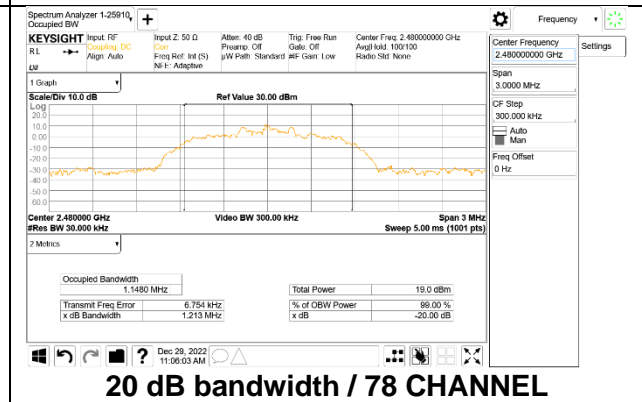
Spectrum Analyzer 1-25910
Occupied BW
+
Frequency

KEYSIGHT Input: RF Coupling: DC Align: Auto
Input Z: 50 Ω Corr Freq Ref: Int (S) NFE: Adaptive
Atten: 40 dB Preamp: Off µW Path: Standard
Trig: Free Run Gate: Off #IF Gain: Low
Center Freq: 2.480000000 GHz Avg|Hold: 100/100 Radio Std: None

RL

Center Frequency
2.480000000 GHz
Settings

Span
3.0000 MHz

CF Step
300.000 kHz
Auto
Man

Freq Offset
0 Hz

1 Graph

Scale/Div 10.0 dB
Log
Ref Value 30.00 dBm

20.0
10.0
0.00
-10.0
-20.0
-30.0
-40.0
-50.0
-60.0

Center 2.480000 GHz
#Res BW 30.000 kHz
Video BW 300.00 kHz
Span 3 MHz
Sweep 5.00 ms (1001 pts)

2 Metrics

| Occupied Bandwidth | |
|---|---|
| | 1.1480 MHz |

| Transmit Freq Error | 6.754 kHz |
|---|---|
| x dB Bandwidth | 1.213 MHz |

| Total Power | 19.0 dBm |
|---|---|
| % of OBW Power | 99.00 % |
| x dB | -20.00 dB |

Dec 29, 2022
11:06:03 AM

20 dB bandwidth / 78 CHANNEL